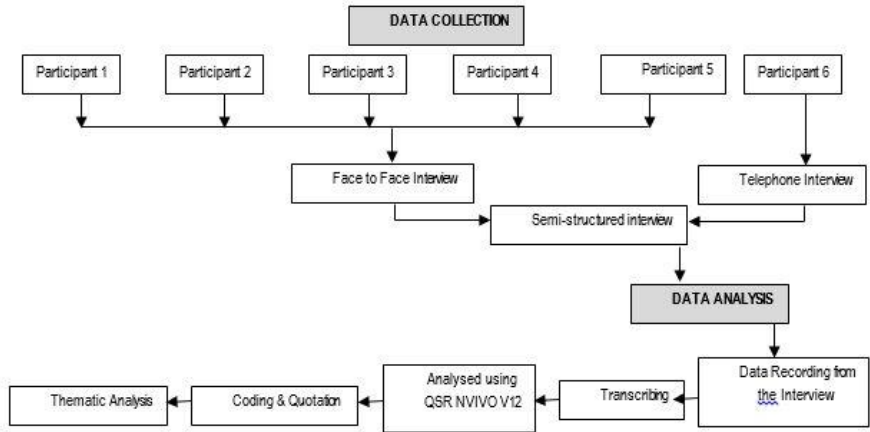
DATA COLLECTION

Participant 1

Participant 2

Participant 3

Participant 4

Participant 5

Participant 6

Face to Face Interview

Telephone Interview

Semi-structured interview

DATA ANALYSIS

Data Recording from the Interview

Transcribing

Analysed using QSR NVIVO V12

Coding & Quotation

Thematic Analysis